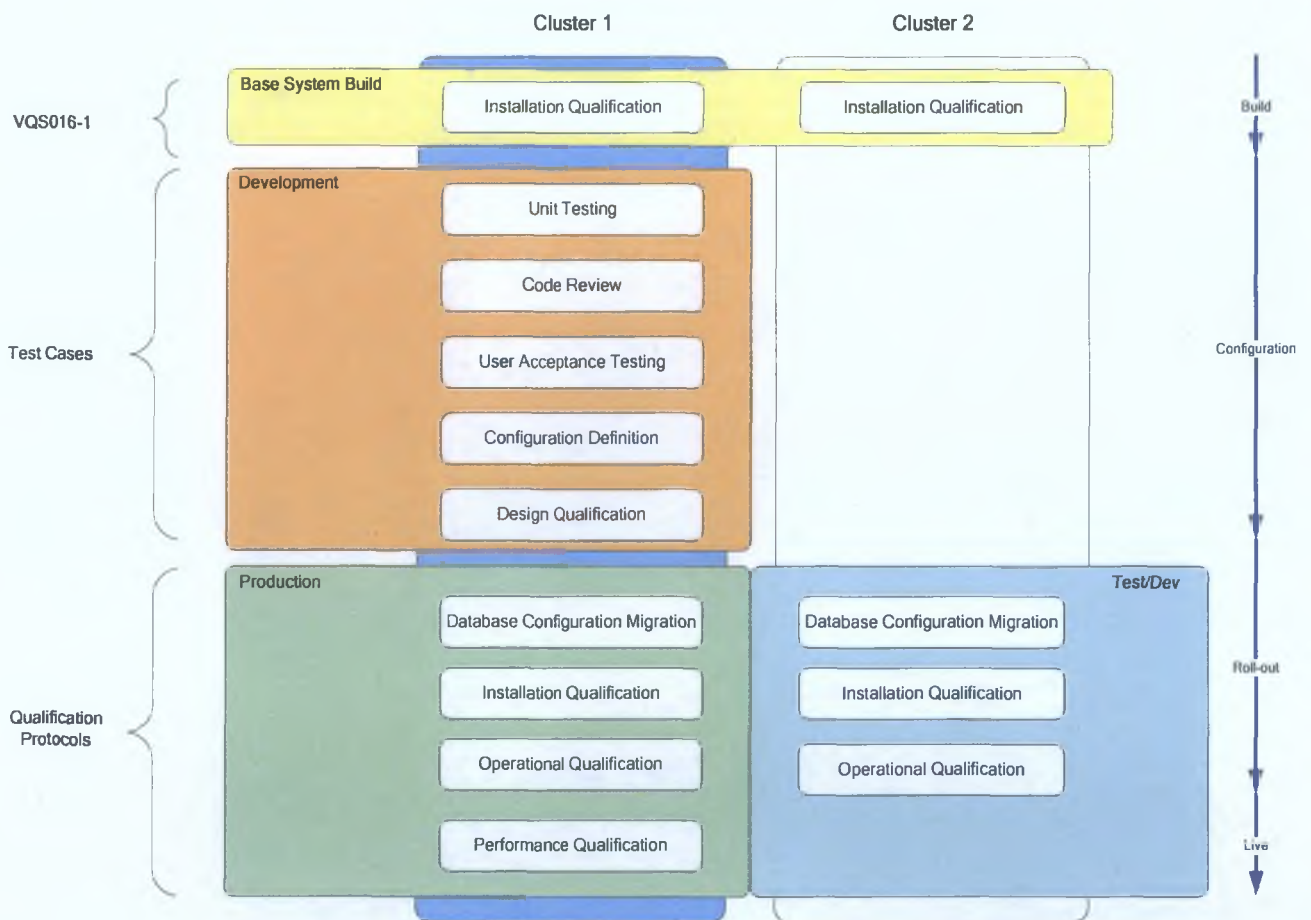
Cluster 1

Cluster 2

VQS016-1

Base System Build

Installation Qualification

Installation Qualification

Build

Test Cases

Development

Unit Testing

Code Review

User Acceptance Testing

Configuration Definition

Design Qualification

Configuration

Qualification Protocols

Production

Database Configuration Migration

Installation Qualification

Operational Qualification

Performance Qualification

Test/Dev

Database Configuration Migration

Installation Qualification

Operational Qualification

Roll-out

Live